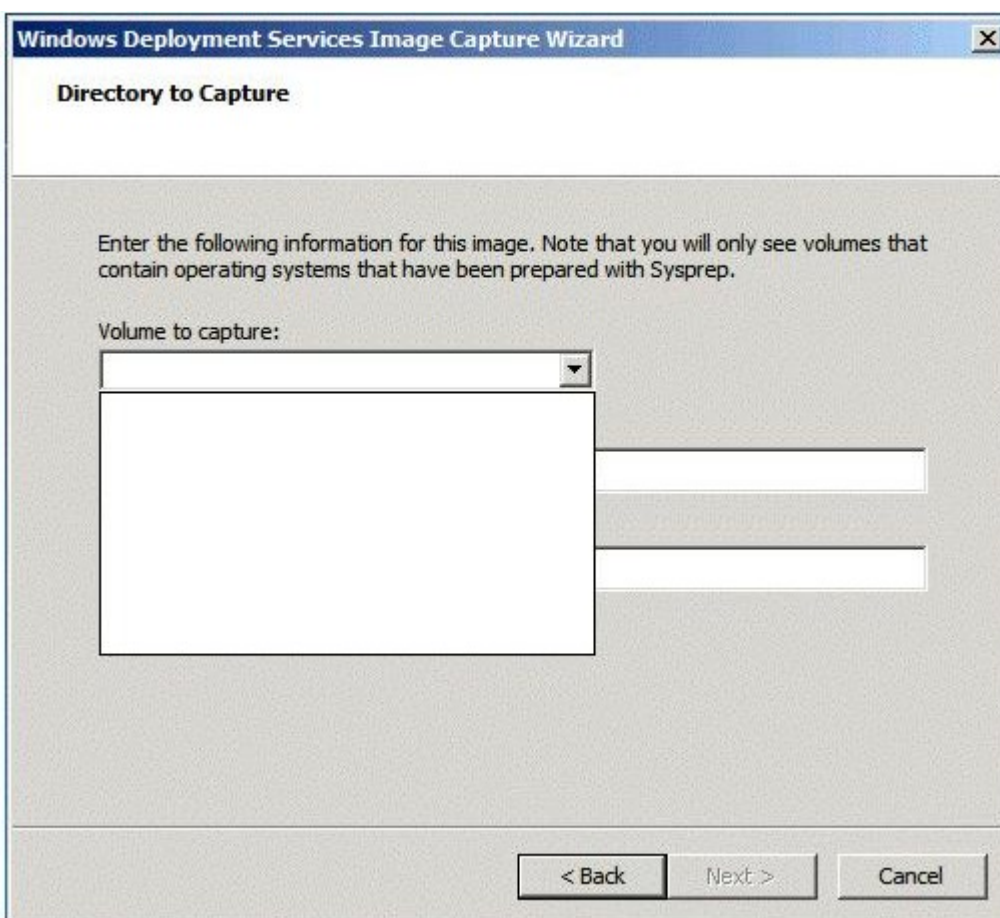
Windows Deployment Services Image Capture Wizard

Directory to Capture

Enter the following information for this image. Note that you will only see volumes that contain operating systems that have been prepared with Sysprep.

Volume to capture:

< Back
Next >
Cancel